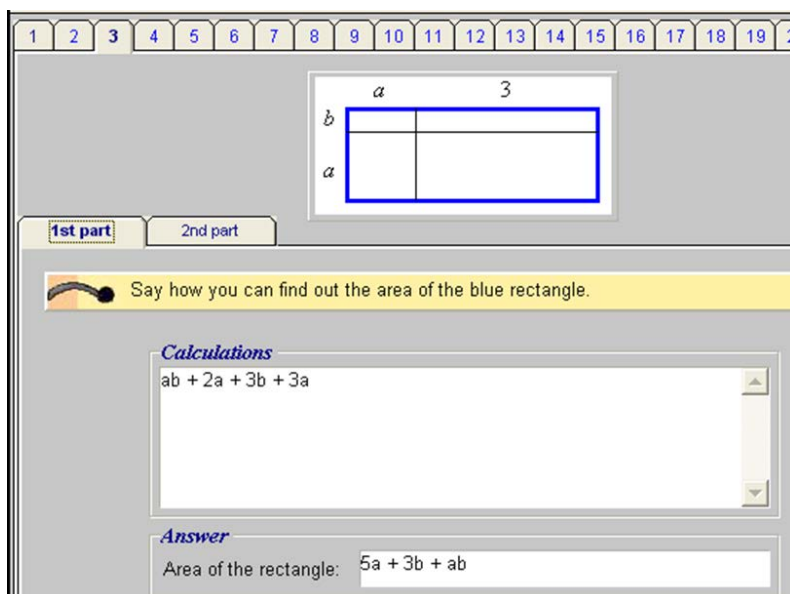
1 2 3 4 5 6 7 8 9 10 11 12 13 14 15 16 17 18 19 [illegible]

$a$ $3$
$b$
$a$

1st part 2nd part

Say how you can find out the area of the blue rectangle.

Calculations
ab + 2a + 3b + 3a

Answer
Area of the rectangle: 5a + 3b + ab